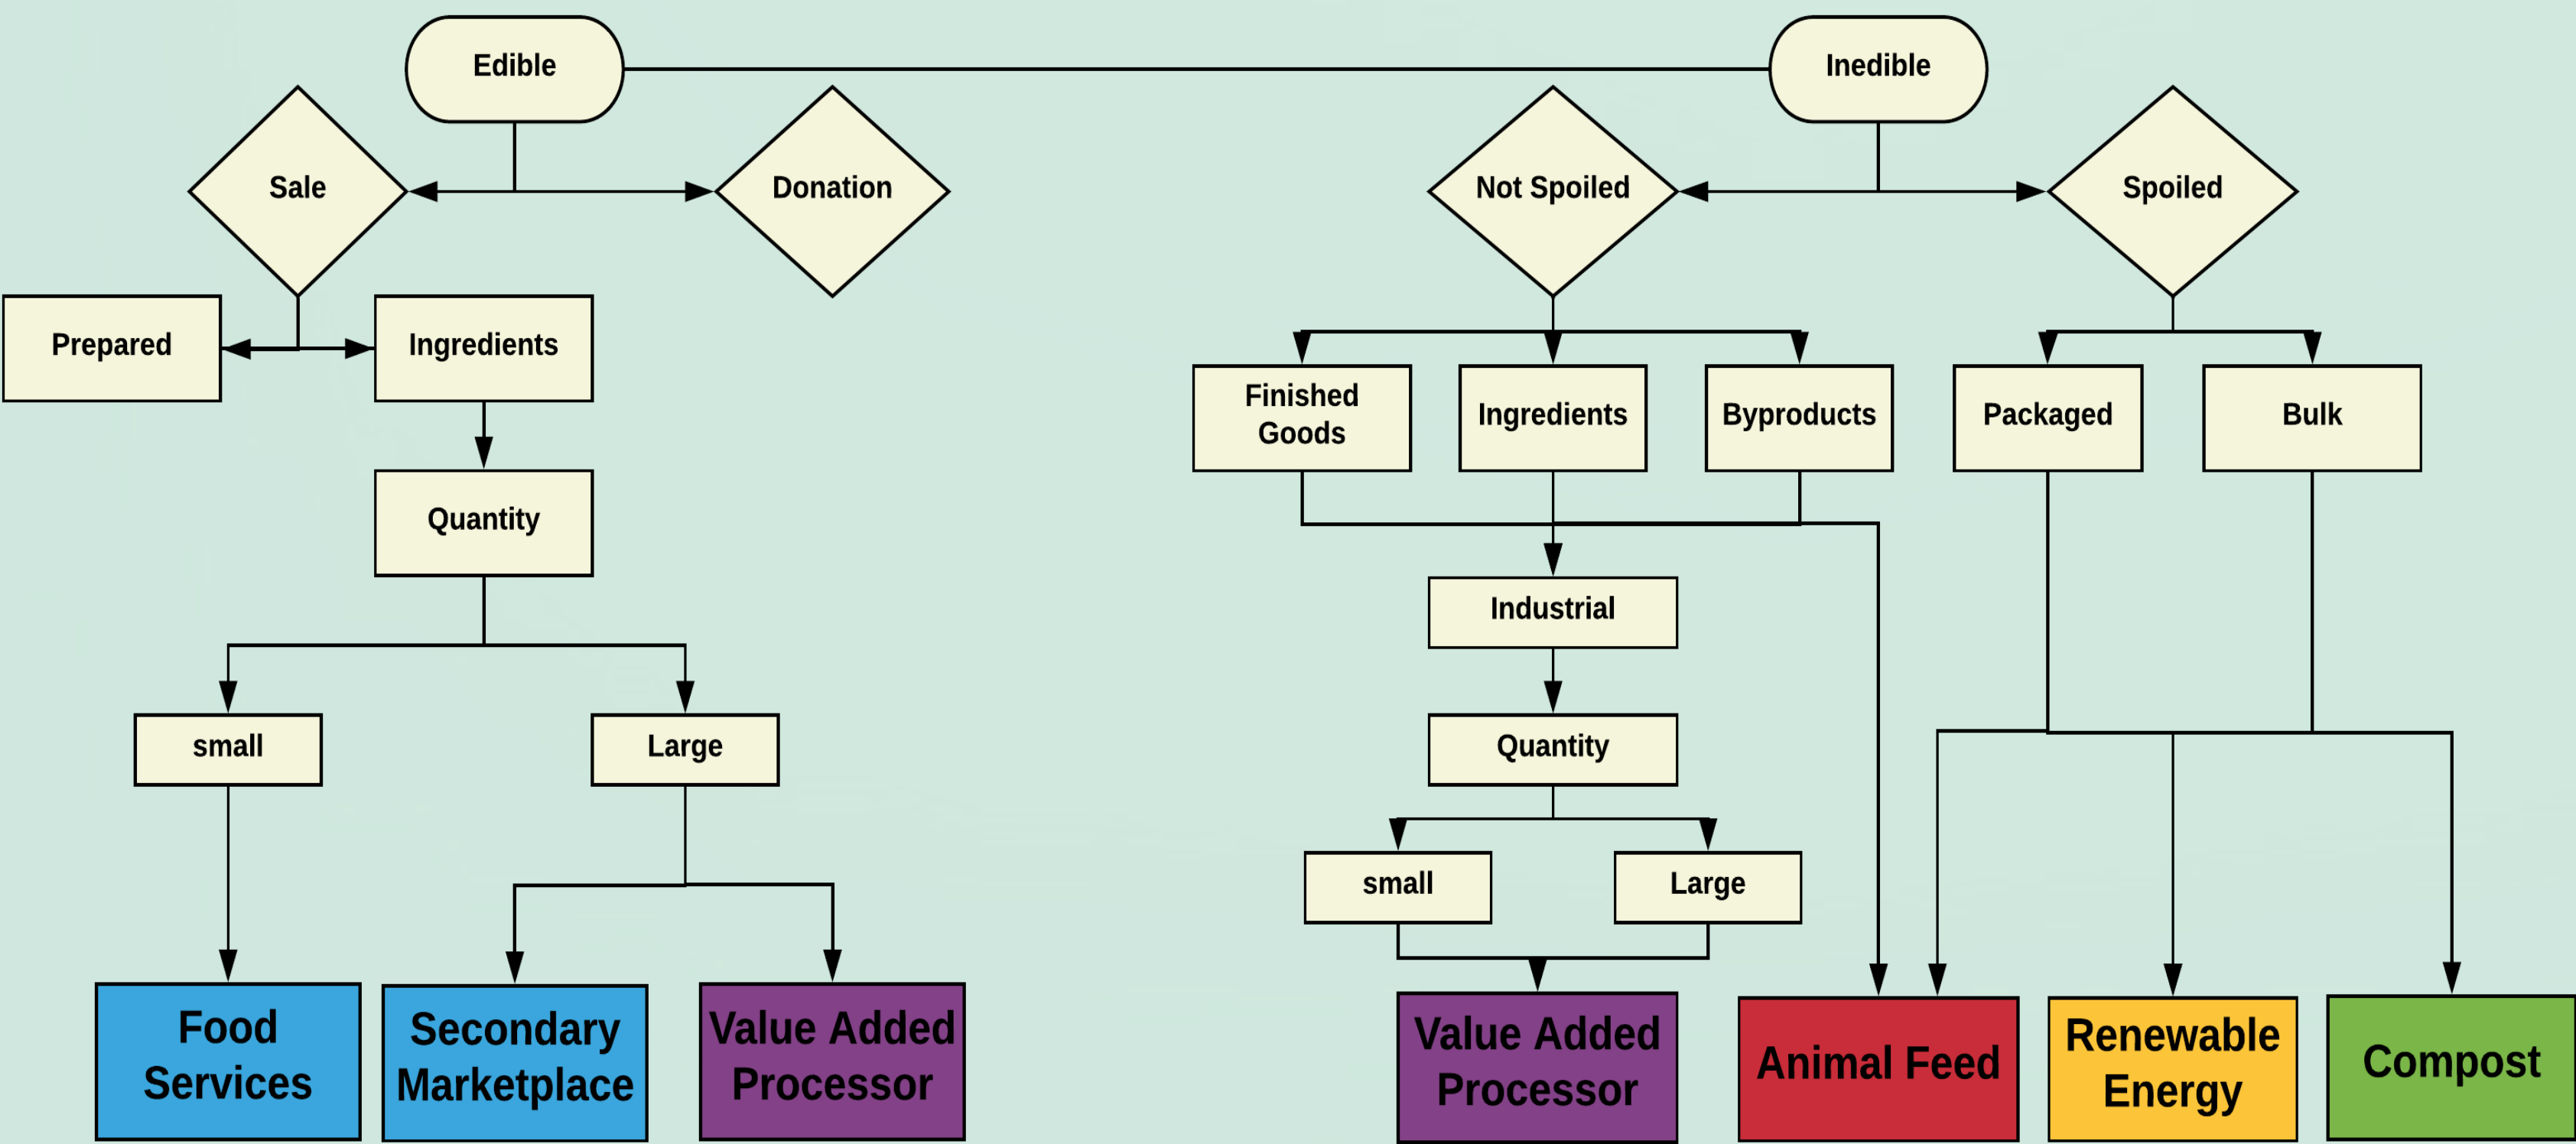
Edible

Inedible

Sale

Donation

Not Spoiled

Spoiled

Prepared

Ingredients

Finished Goods

Ingredients

Byproducts

Packaged

Bulk

Quantity

Industrial

Quantity

small

Large

small

Large

Food Services

Secondary Marketplace

Value Added Processor

Value Added Processor

Animal Feed

Renewable Energy

Compost